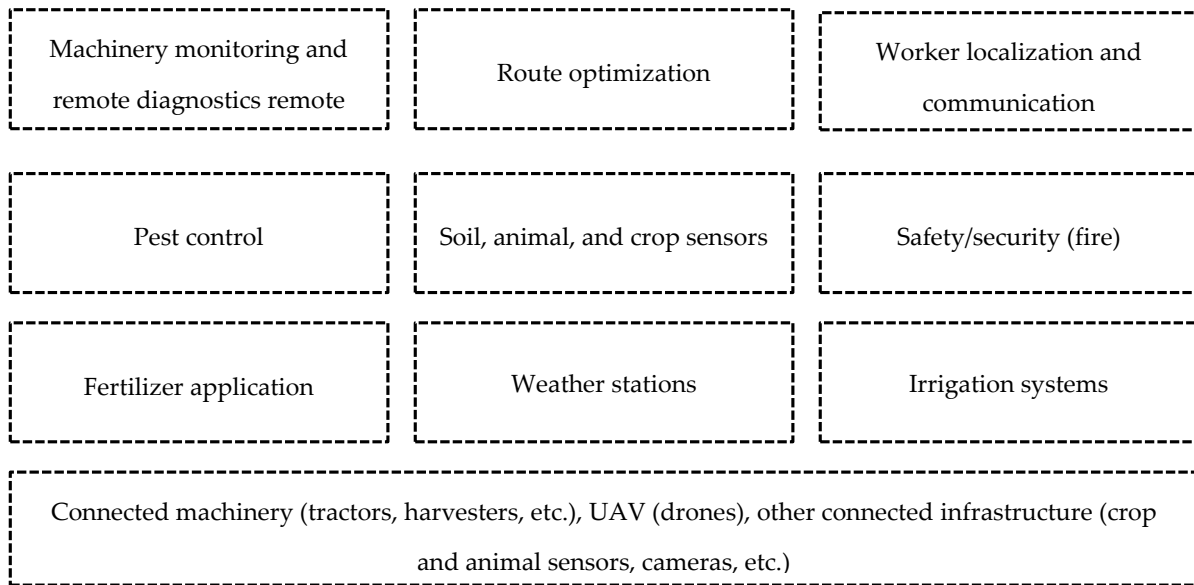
Machinery monitoring and remote diagnostics remote

Route optimization

Worker localization and communication

Pest control

Soil, animal, and crop sensors

Safety/security (fire)

Fertilizer application

Weather stations

Irrigation systems

Connected machinery (tractors, harvesters, etc.), UAV (drones), other connected infrastructure (crop and animal sensors, cameras, etc.)